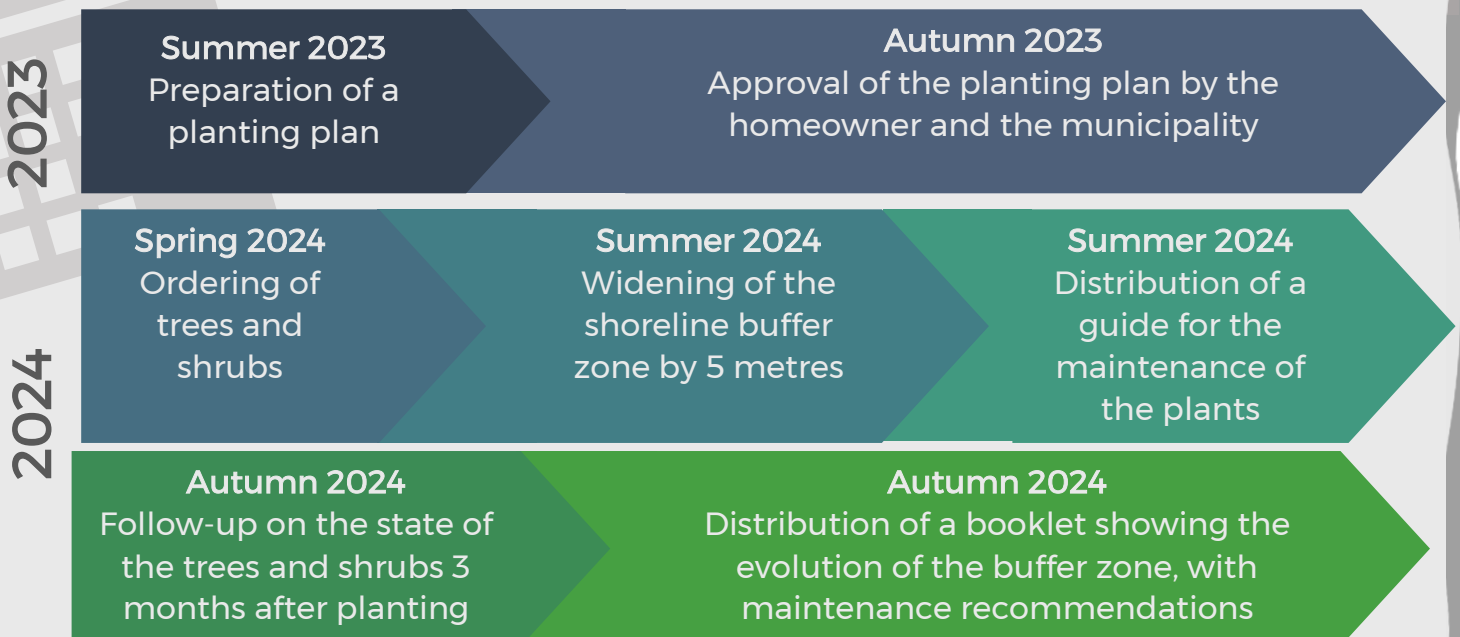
2023

Summer 2023
Preparation of a planting plan

Autumn 2023
Approval of the planting plan by the homeowner and the municipality

2024

Spring 2024
Ordering of trees and shrubs

Summer 2024
Widening of the shoreline buffer zone by 5 metres

Summer 2024
Distribution of a guide for the maintenance of the plants

Autumn 2024
Follow-up on the state of the trees and shrubs 3 months after planting

Autumn 2024
Distribution of a booklet showing the evolution of the buffer zone, with maintenance recommendations